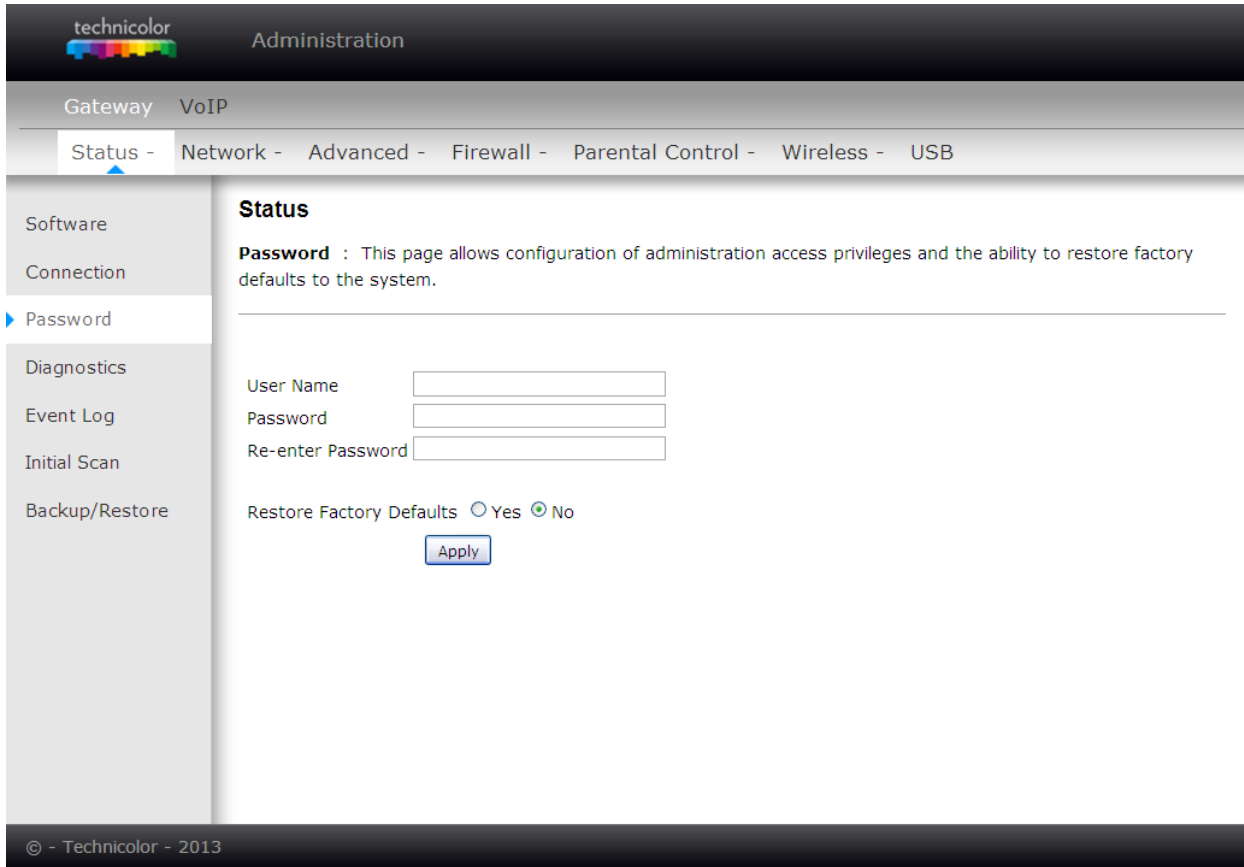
technicolor

Administration

Gateway VoIP

Status - Network - Advanced - Firewall - Parental Control - Wireless - USB

Software
Connection
Password
Diagnostics
Event Log
Initial Scan
Backup/Restore

Status

**Password** : This page allows configuration of administration access privileges and the ability to restore factory defaults to the system.

User Name
Password
Re-enter Password

Restore Factory Defaults ○ Yes ⦿ No

Apply

© - Technicolor - 2013